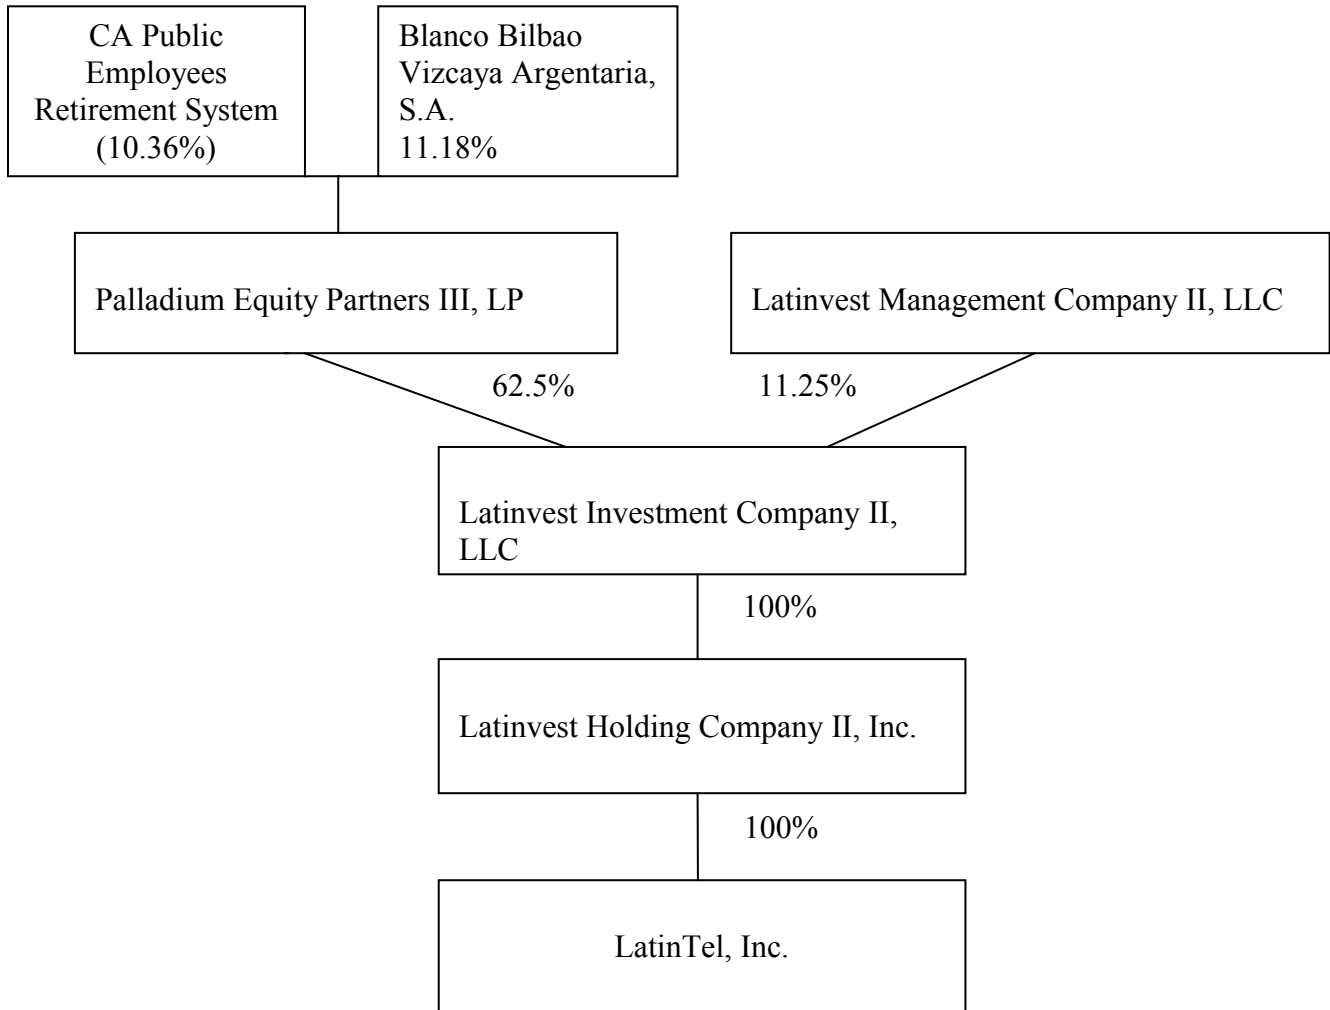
CA Public Employees Retirement System (10.36%)

Blanco Bilbao Vizcaya Argentaria, S.A. 11.18%

Palladium Equity Partners III, LP

Latinvest Management Company II, LLC

62.5%

11.25%

Latinvest Investment Company II, LLC

100%

Latinvest Holding Company II, Inc.

100%

LatinTel, Inc.